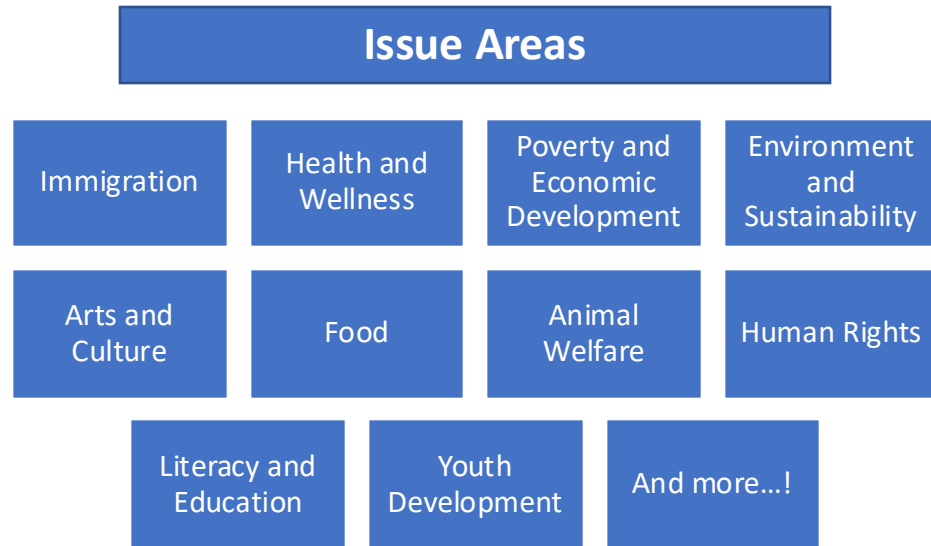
Issue Areas

Immigration

Health and Wellness

Poverty and Economic Development

Environment and Sustainability

Arts and Culture

Food

Animal Welfare

Human Rights

Literacy and Education

Youth Development

And more…!